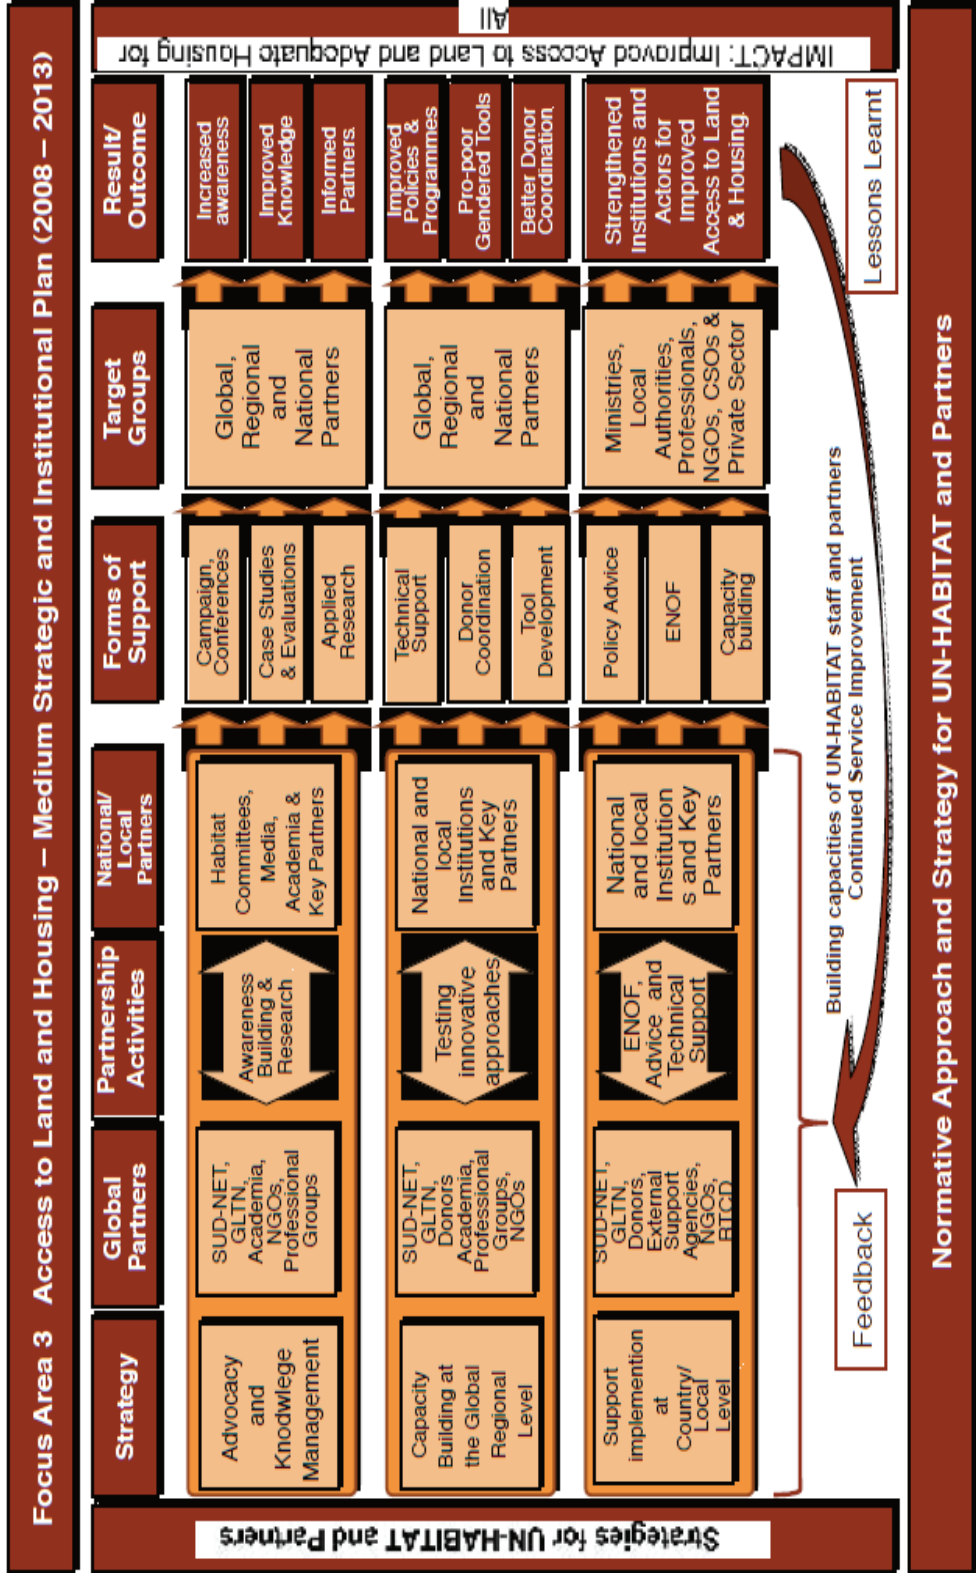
Focus Area 3 Access to Land and Housing – Medium Strategic and Institutional Plan (2008 – 2013)

Strategies for UN-HABITAT and Partners

IMPACT: Improved Access to Land and Adequate Housing for All

| Strategy | Global Partners | Partnership Activities | National/ Local Partners | Forms of Support | Target Groups | Result/ Outcome |
|---|---|---|---|---|---|---|
| Advocacy and Knodwlege Management | SUD-NET, GLTN, Academia, NGOs, Professional Groups | Awareness Building & Research | Habitat Committees, Media, Academia & Key Partners | Campaign, Conferences; Case Studies & Evaluations; Applied Research | Global, Regional and National Partners | Increased awareness; Improved Knowledge; Informed Partners |
| Capacity Building at the Global Regional Level | SUD-NET, GLTN, Donors Academia, Professional Groups, NGOs | Testing innovative approaches | National and local Institutions and Key Partners | Technical Support; Donor Coordination; Tool Development | Global, Regional and National Partners | Improved Policies & Programmes; Pro-poor Gendered Tools; Better Donor Coordination |
| Support implemention at Country/ Local Level | SUD-NET, GLTN, Donors, External Support Agencies, NGOs, RTCD | ENOF, Advice and Technical Support | National and local Institution s and Key Partners | Policy Advice; ENOF; Capacity building | Ministries, Local Authorities, Professionals, NGOs, CSOs & Private Sector | Strengthened Institutions and Actors for Improved Access to Land & Housing |

Lessons Learnt

Building capacities of UN-HABITAT staff and partners Continued Service Improvement

Feedback

Normative Approach and Strategy for UN-HABITAT and Partners